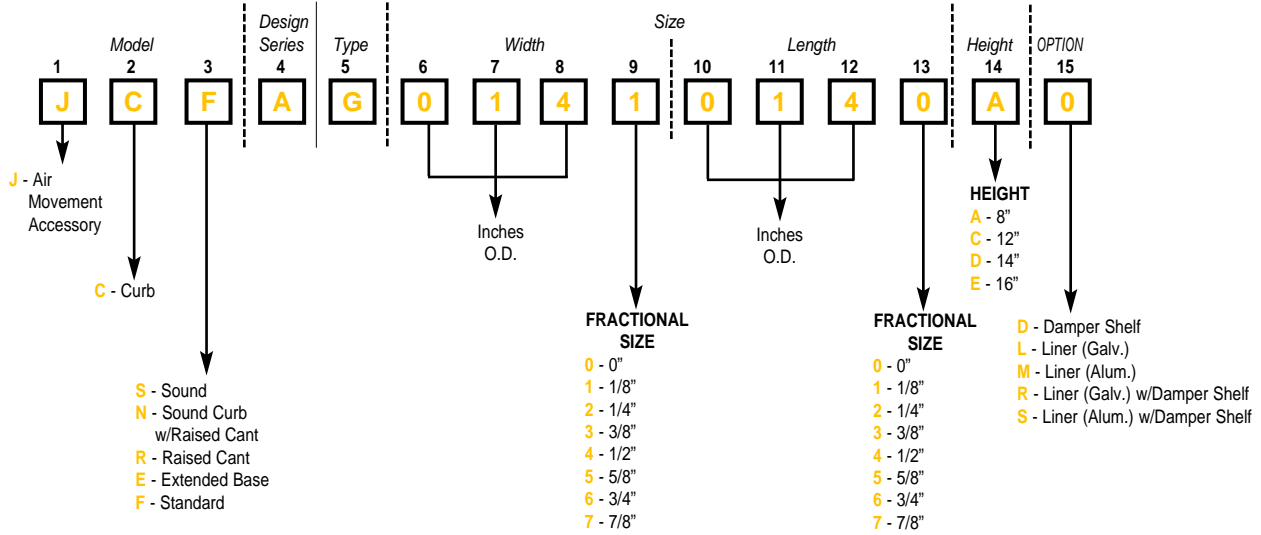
Model

Design Series

Type

Size

Width

Length

Height

OPTION

1 2 3 4 5 6 7 8 9 10 11 12 13 14 15

J C F A G 0 1 4 1 0 1 4 0 A 0

J - Air Movement Accessory

C - Curb

S - Sound
N - Sound Curb w/Raised Cant
R - Raised Cant
E - Extended Base
F - Standard

Inches O.D.

FRACTIONAL SIZE
0 - 0"
1 - 1/8"
2 - 1/4"
3 - 3/8"
4 - 1/2"
5 - 5/8"
6 - 3/4"
7 - 7/8"

Inches O.D.

FRACTIONAL SIZE
0 - 0"
1 - 1/8"
2 - 1/4"
3 - 3/8"
4 - 1/2"
5 - 5/8"
6 - 3/4"
7 - 7/8"

HEIGHT
A - 8"
C - 12"
D - 14"
E - 16"

D - Damper Shelf
L - Liner (Galv.)
M - Liner (Alum.)
R - Liner (Galv.) w/Damper Shelf
S - Liner (Alum.) w/Damper Shelf